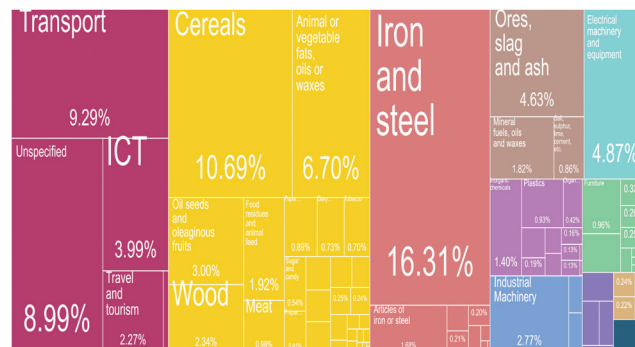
Transport

9.29%

Unspecified

ICT

3.99%

8.99%

Travel and tourism

2.27%

Cereals

10.69%

Animal or vegetable fats, oils or waxes

6.70%

Oil seeds and oleaginous fruits

3.00%

Food residues and animal feed

1.92%

Paper

0.89%

Dairy

0.73%

Tobacco

0.70%

Sugar and candy

0.54%

0.25%

0.34%

Wood

2.34%

Meat

0.18%

Iron and steel

16.31%

Articles of iron or steel

1.68%

0.21%

0.20%

Ores, slag and ash

4.63%

Mineral fuels, oils and waxes

1.82%

Salt, sulphur, lime, cement, etc.

0.86%

Inorganic chemicals

1.40%

Plastics

0.93%

0.19%

0.42%

0.16%

0.13%

0.13%

Industrial Machinery

2.77%

Electrical machinery and equipment

4.87%

Furniture

0.96%

0.24%

0.22%